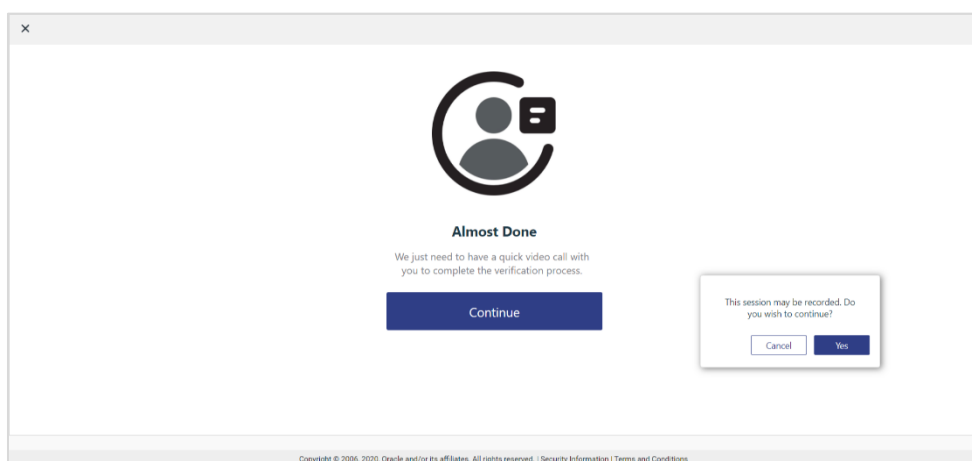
×

Almost Done

We just need to have a quick video call with you to complete the verification process.

Continue

This session may be recorded. Do you wish to continue?

Cancel Yes

Copyright © 2006, 2020, Oracle and/or its affiliates. All rights reserved. | Security Information | Terms and Conditions